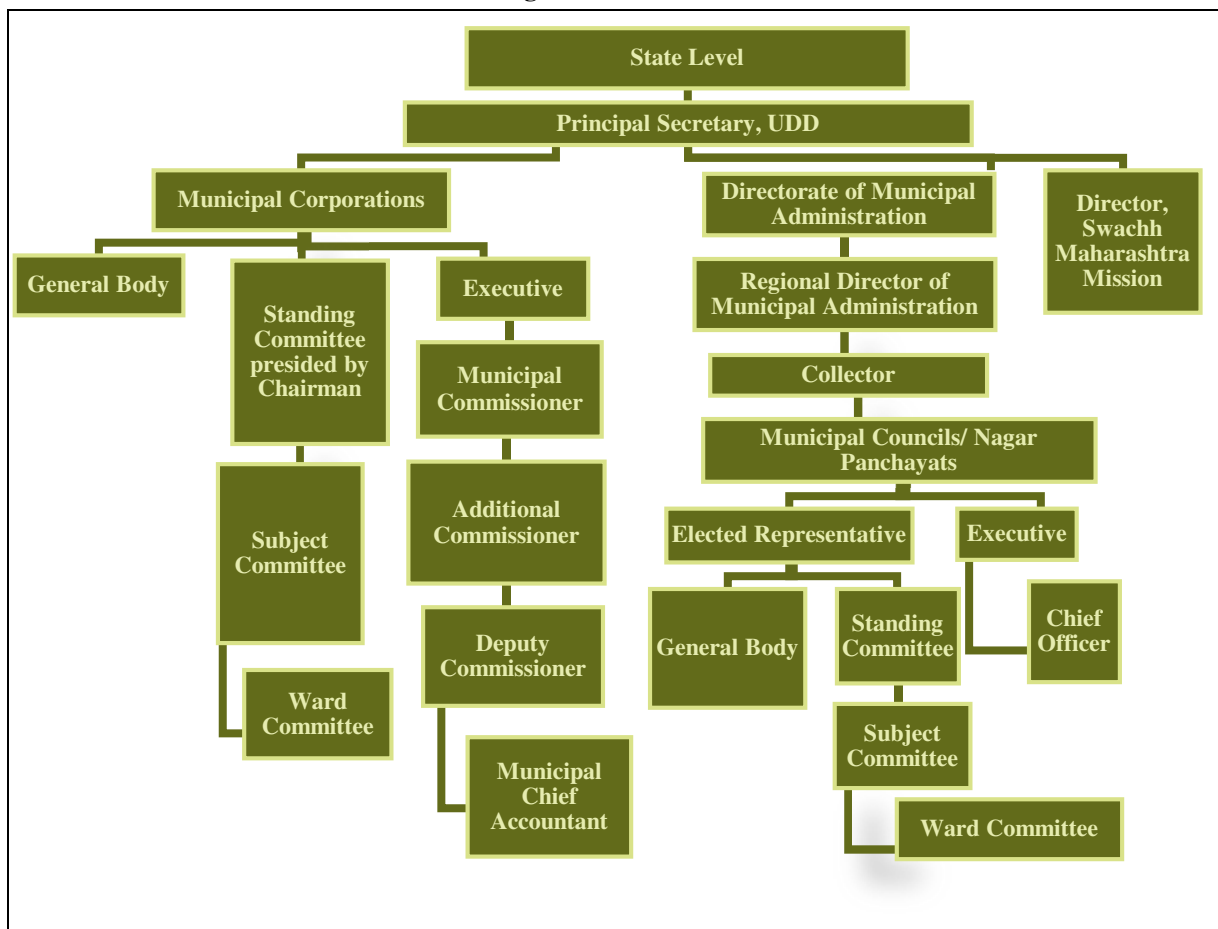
State Level

Principal Secretary, UDD

Municipal Corporations

Directorate of Municipal Administration

Director, Swachh Maharashtra Mission

General Body

Standing Committee presided by Chairman

Executive

Regional Director of Municipal Administration

Municipal Commissioner

Collector

Municipal Councils/ Nagar Panchayats

Subject Committee

Additional Commissioner

Elected Representative

Executive

General Body

Standing Committee

Chief Officer

Deputy Commissioner

Ward Committee

Subject Committee

Municipal Chief Accountant

Ward Committee